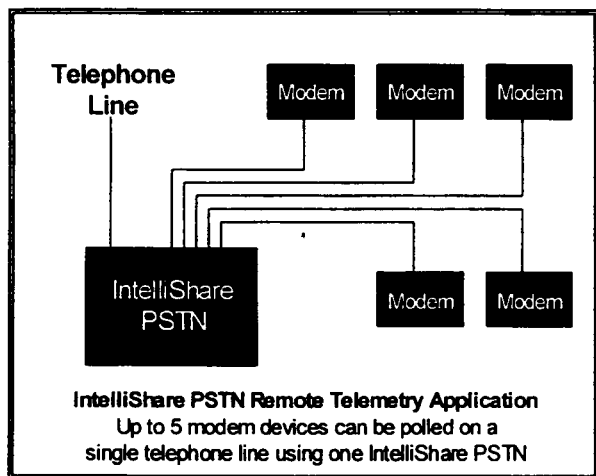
Telephone Line

Modem

Modem

Modem

IntelliShare PSTN

Modem

Modem

IntelliShare PSTN Remote Telemetry Application
Up to 5 modem devices can be polled on a single telephone line using one IntelliShare PSTN